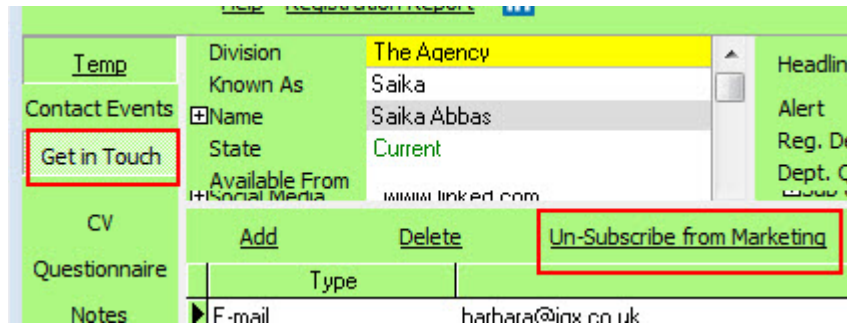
Help Registration Report

Temp
Contact Events
Get in Touch
CV
Questionnaire
Notes

| Division | The Agency |
|---|---|
| Known As | Saika |
| ⊞Name | Saika Abbas |
| State | Current |
| Available From | |
| ⊞Social Media | www.linked.com |

Headlin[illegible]
Alert
Reg. D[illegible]
Dept. C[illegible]

Add Delete Un-Subscribe from Marketing

| | Type | |
|---|---|---|
| ▶ | E-mail | barbara@igx.co.uk |